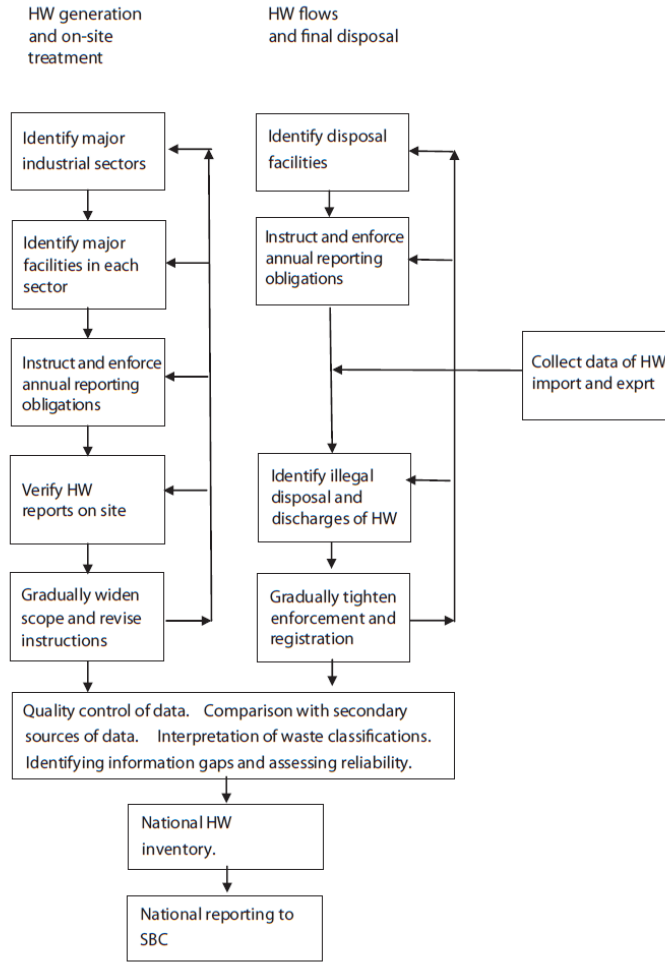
HW generation and on-site treatment

HW flows and final disposal

Identify major industrial sectors

Identify major facilities in each sector

Instruct and enforce annual reporting obligations

Verify HW reports on site

Gradually widen scope and revise instructions

Identify disposal facilities

Instruct and enforce annual reporting obligations

Collect data of HW import and exprt

Identify illegal disposal and discharges of HW

Gradually tighten enforcement and registration

Quality control of data. Comparison with secondary sources of data. Interpretation of waste classifications. Identifying information gaps and assessing reliability.

National HW inventory.

National reporting to SBC